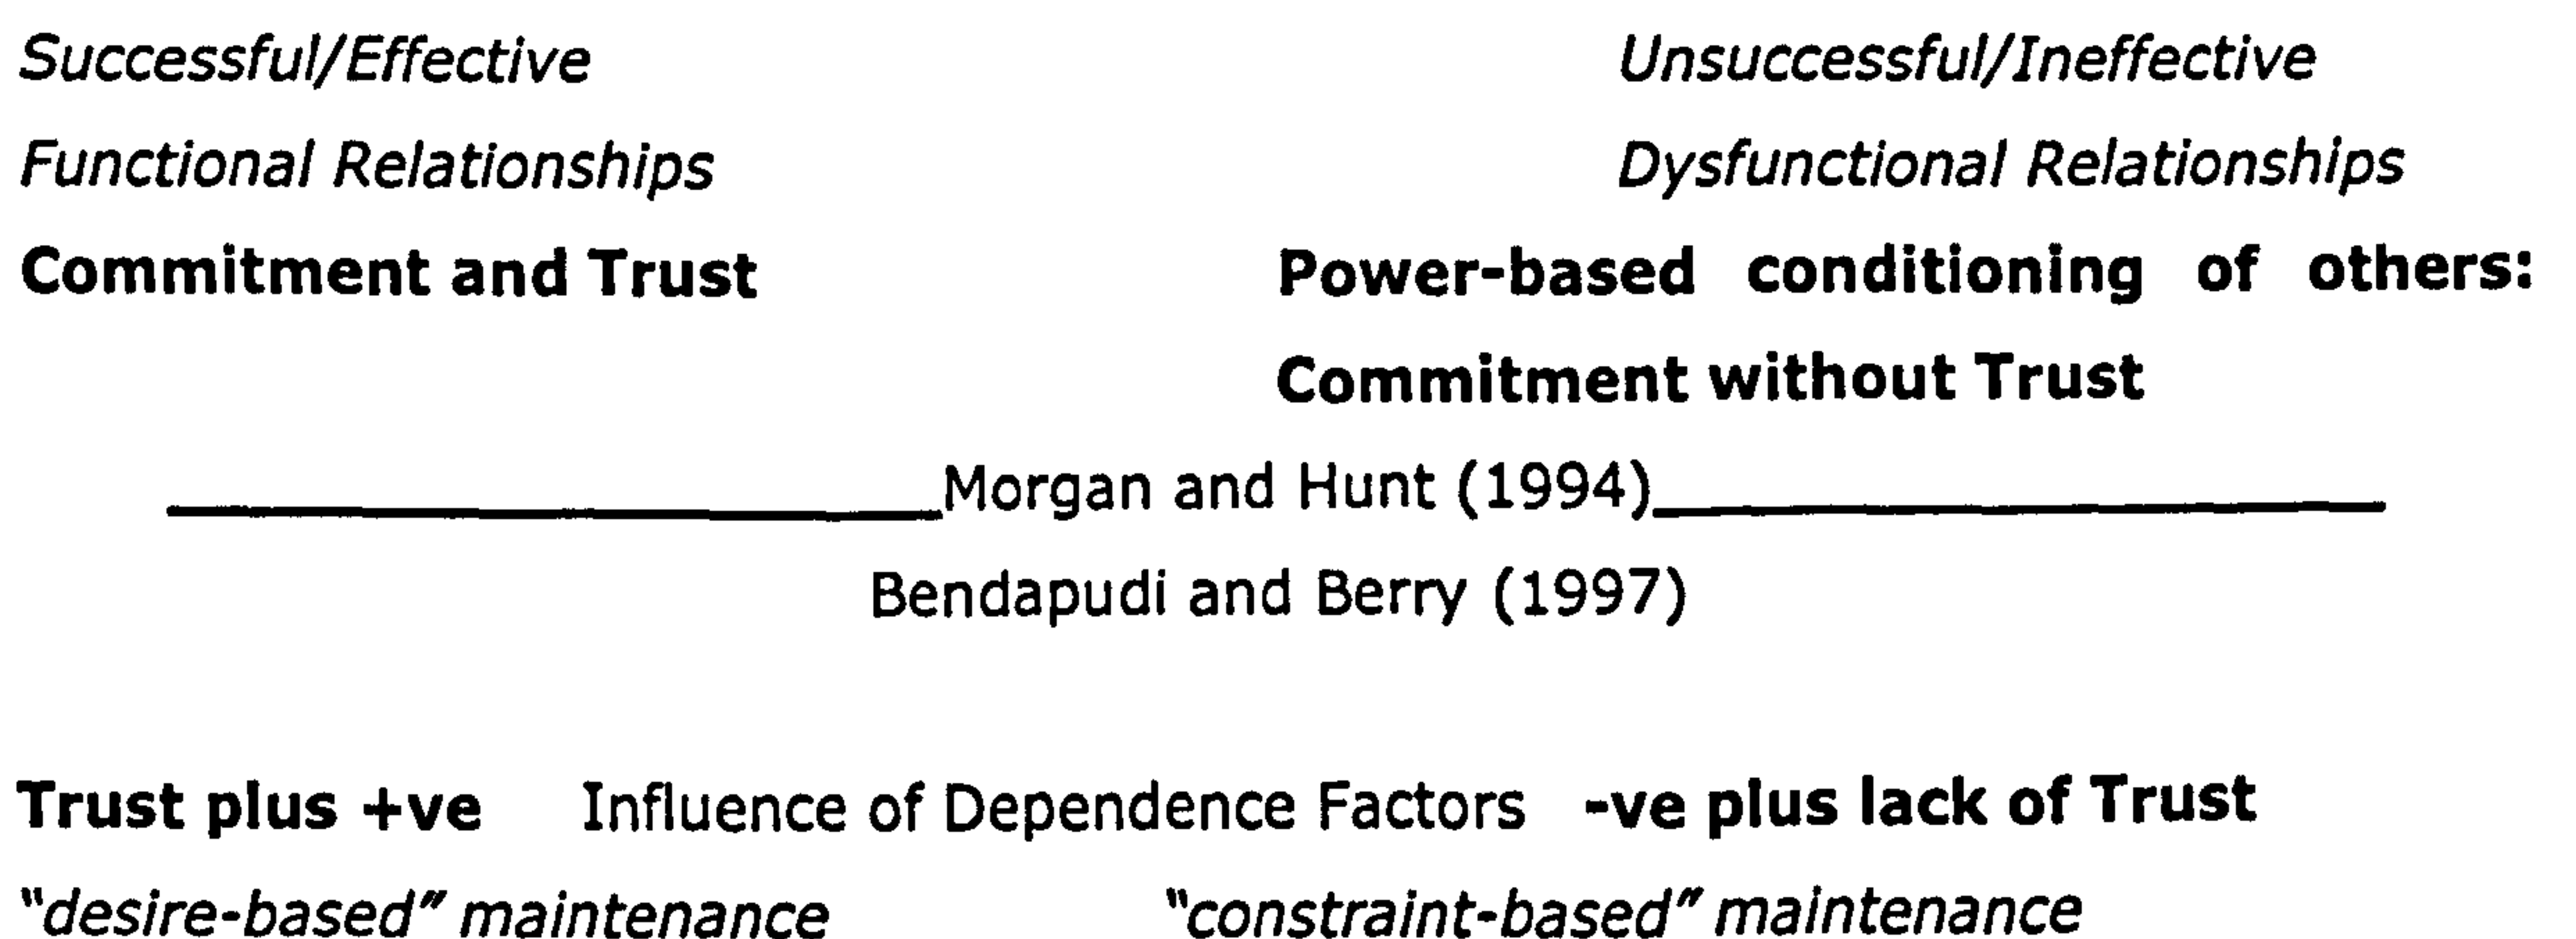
Successful/Effective

Unsuccessful/Ineffective

Functional Relationships

Dysfunctional Relationships

Commitment and Trust

Power-based conditioning of others: Commitment without Trust

Morgan and Hunt (1994)

Bendapudi and Berry (1997)

Trust plus +ve Influence of Dependence Factors -ve plus lack of Trust

"desire-based" maintenance "constraint-based" maintenance